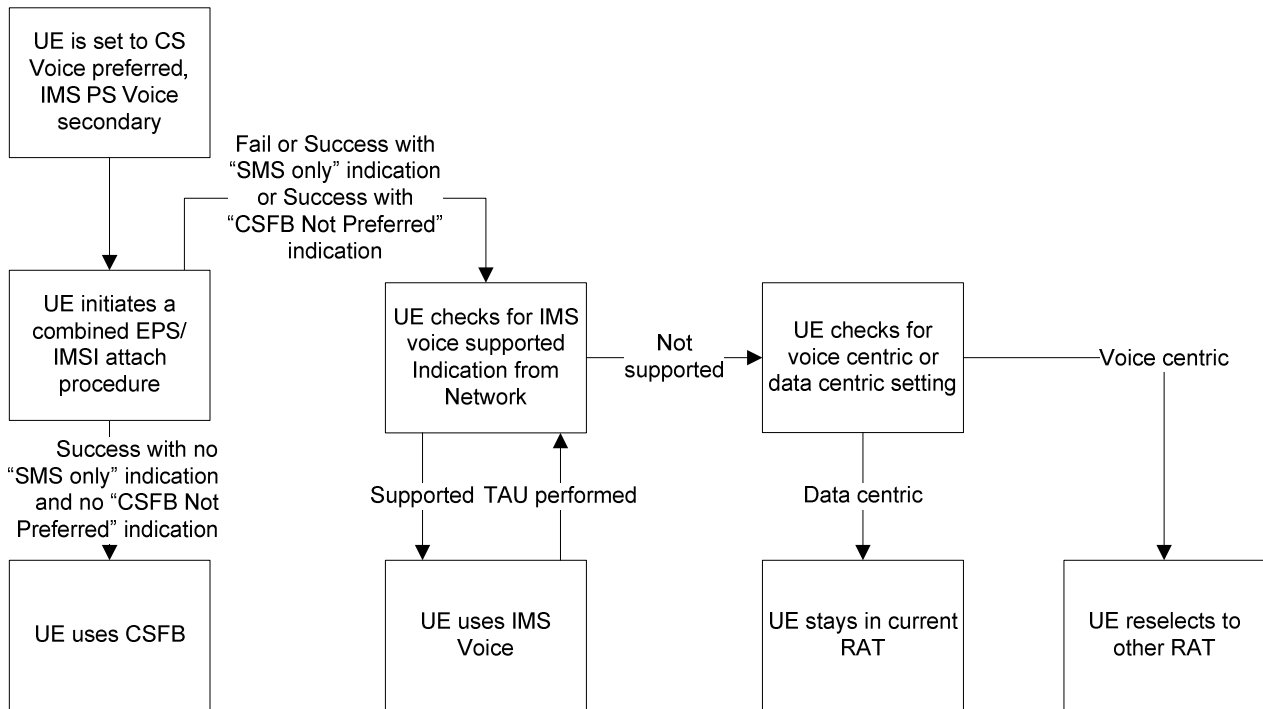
UE is set to CS Voice preferred, IMS PS Voice secondary

Fail or Success with "SMS only" indication or Success with "CSFB Not Preferred" indication

UE initiates a combined EPS/ IMSI attach procedure

UE checks for IMS voice supported Indication from Network

Not supported

UE checks for voice centric or data centric setting

Voice centric

Success with no "SMS only" indication and no "CSFB Not Preferred" indication

Supported

TAU performed

Data centric

UE uses CSFB

UE uses IMS Voice

UE stays in current RAT

UE reselects to other RAT